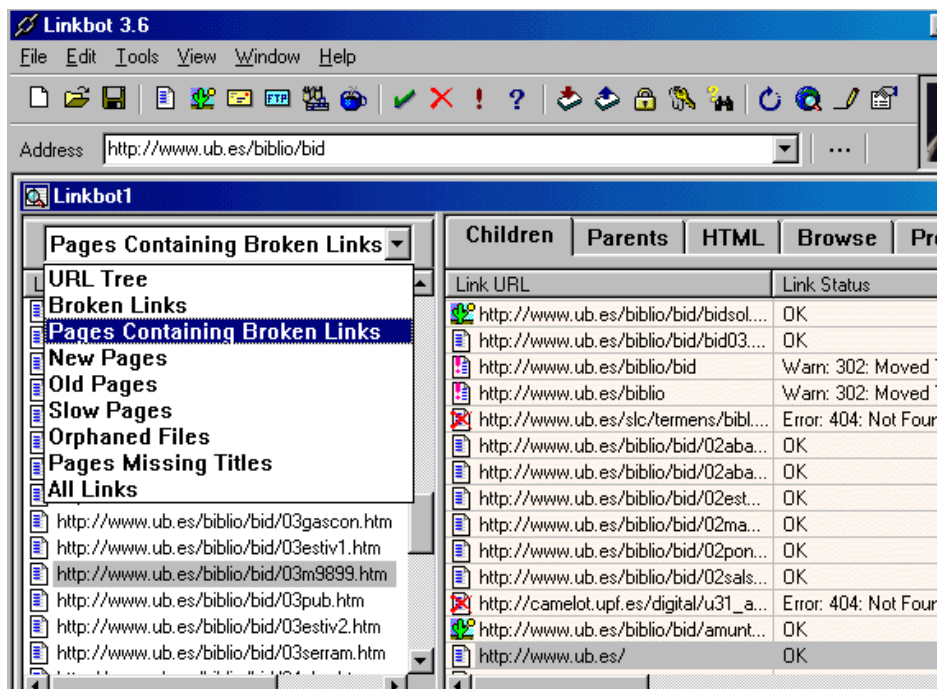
Linkbot 3.6

File Edit Tools View Window Help

Address http://www.ub.es/biblio/bid

Linkbot1

Pages Containing Broken Links

URL Tree
Broken Links
Pages Containing Broken Links
New Pages
Old Pages
Slow Pages
Orphaned Files
Pages Missing Titles
All Links

http://www.ub.es/biblio/bid/03gascon.htm
http://www.ub.es/biblio/bid/03estiv1.htm
http://www.ub.es/biblio/bid/03m9899.htm
http://www.ub.es/biblio/bid/03pub.htm
http://www.ub.es/biblio/bid/03estiv2.htm
http://www.ub.es/biblio/bid/03serram.htm

Children | Parents | HTML | Browse | Pr

| Link URL | Link Status |
|---|---|
| http://www.ub.es/biblio/bid/bidsol.... | OK |
| http://www.ub.es/biblio/bid/bid03.... | OK |
| http://www.ub.es/biblio/bid | Warn: 302: Moved |
| http://www.ub.es/biblio | Warn: 302: Moved |
| http://www.ub.es/slc/termens/bibl.... | Error: 404: Not Foun |
| http://www.ub.es/biblio/bid/02aba... | OK |
| http://www.ub.es/biblio/bid/02aba... | OK |
| http://www.ub.es/biblio/bid/02est... | OK |
| http://www.ub.es/biblio/bid/02ma... | OK |
| http://www.ub.es/biblio/bid/02pon... | OK |
| http://www.ub.es/biblio/bid/02sals... | OK |
| http://camelot.upf.es/digital/u31_a... | Error: 404: Not Foun |
| http://www.ub.es/biblio/bid/amunt.... | OK |
| http://www.ub.es/ | OK |